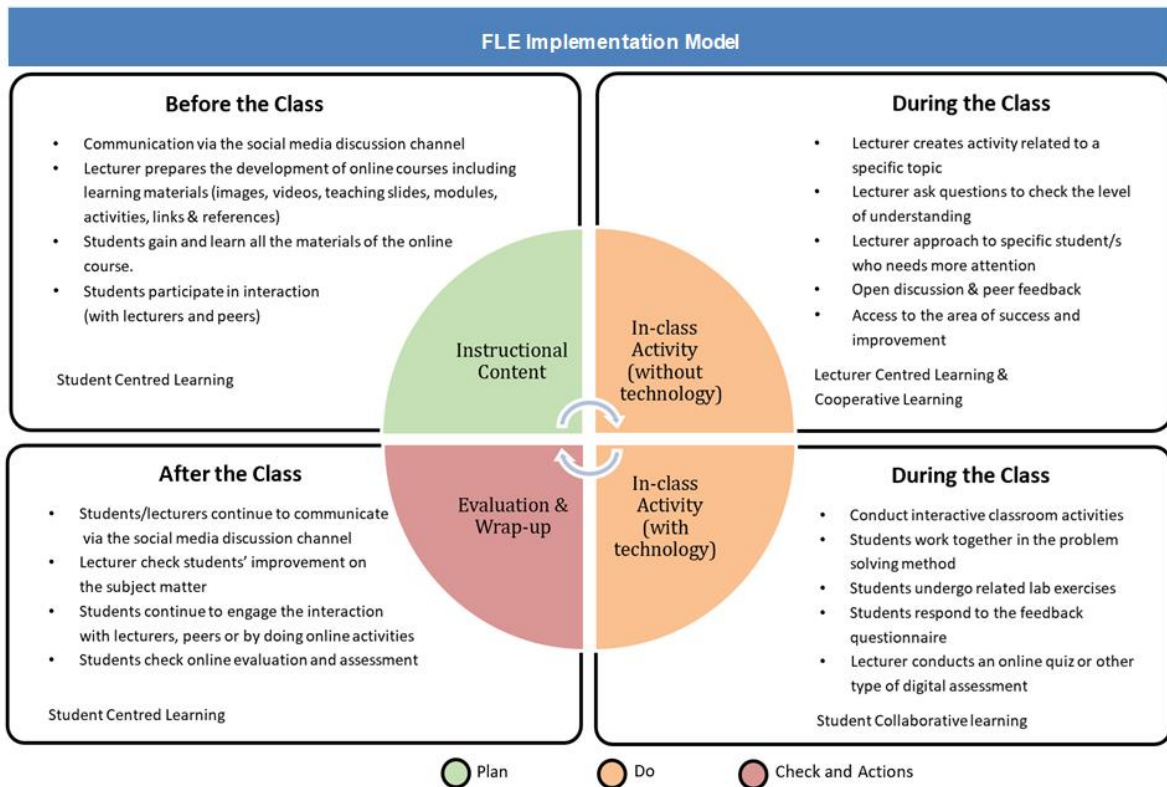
FLE Implementation Model

Before the Class

- Communication via the social media discussion channel
- Lecturer prepares the development of online courses including learning materials (images, videos, teaching slides, modules, activities, links & references)
- Students gain and learn all the materials of the online course.
- Students participate in interaction (with lecturers and peers)

Student Centred Learning

During the Class

- Lecturer creates activity related to a specific topic
- Lecturer ask questions to check the level of understanding
- Lecturer approach to specific student/s who needs more attention
- Open discussion & peer feedback
- Access to the area of success and improvement

Lecturer Centred Learning & Cooperative Learning

Instructional Content

In-class Activity (without technology)

Evaluation & Wrap-up

In-class Activity (with technology)

After the Class

- Students/lecturers continue to communicate via the social media discussion channel
- Lecturer check students' improvement on the subject matter
- Students continue to engage the interaction with lecturers, peers or by doing online activities
- Students check online evaluation and assessment

Student Centred Learning

During the Class

- Conduct interactive classroom activities
- Students work together in the problem solving method
- Students undergo related lab exercises
- Students respond to the feedback questionnaire
- Lecturer conducts an online quiz or other type of digital assessment

Student Collaborative learning

Plan Do Check and Actions